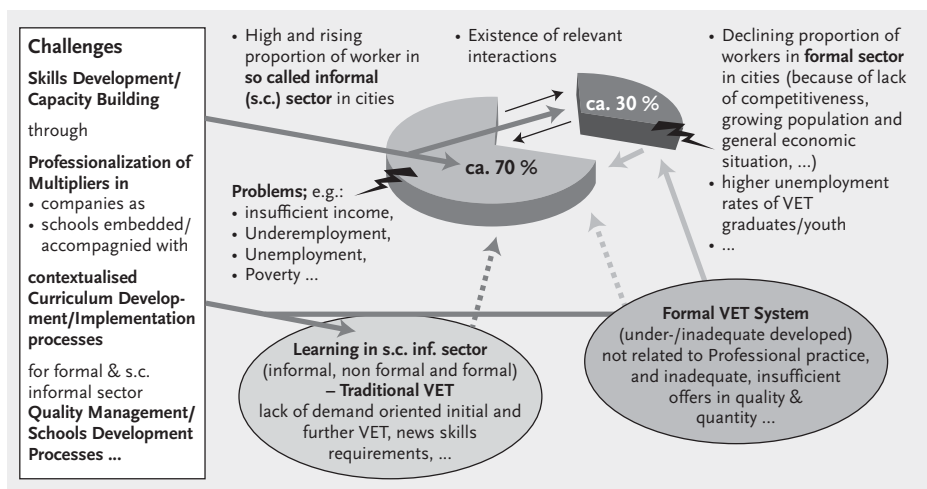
**Challenges**

**Skills Development/ Capacity Building**

through

**Professionalization of Multipliers in**
• companies as
• schools embedded/ accompagnied with

**contextualised Curriculum Development/Implementation processes**

for formal & s.c. informal sector

**Quality Management/ Schools Development Processes ...**

• High and rising proportion of worker in **so called informal (s.c.) sector** in cities

• Existence of relevant interactions

• Declining proportion of workers in **formal sector** in cities (because of lack of competitiveness, growing population and general economic situation, ...)
• higher unemployment rates of VET graduates/youth
• ...

ca. 30 %

ca. 70 %

**Problems;** e.g.:
• insufficient income,
• Underemployment,
• Unemployment,
• Poverty ...

**Learning in s.c. inf. sector**
(informal, non formal and formal)
**– Traditional VET**
lack of demand oriented initial and further VET, news skills requirements, ...

**Formal VET System**
(under-/inadequate developed)
not related to Professional practice, and inadequate, insufficient offers in quality & quantity ...